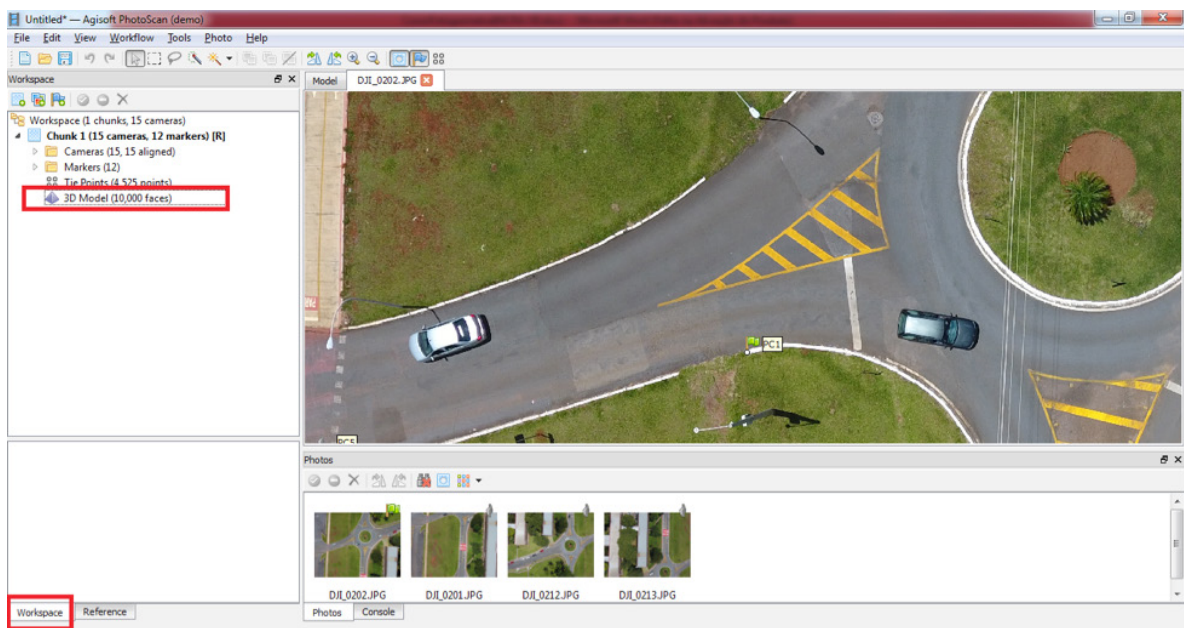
Untitled* — Agisoft PhotoScan (demo)

File Edit View Workflow Tools Photo Help

Workspace

Workspace (1 chunks, 15 cameras)
Chunk 1 (15 cameras, 12 markers) [R]
Cameras (15, 15 aligned)
Markers (12)
Tie Points (4,525 points)
3D Model (10,000 faces)

Model DJI_0202.JPG

PC1

PC5

Photos

DJI_0202.JPG DJI_0201.JPG DJI_0212.JPG DJI_0213.JPG

Workspace Reference

Photos Console